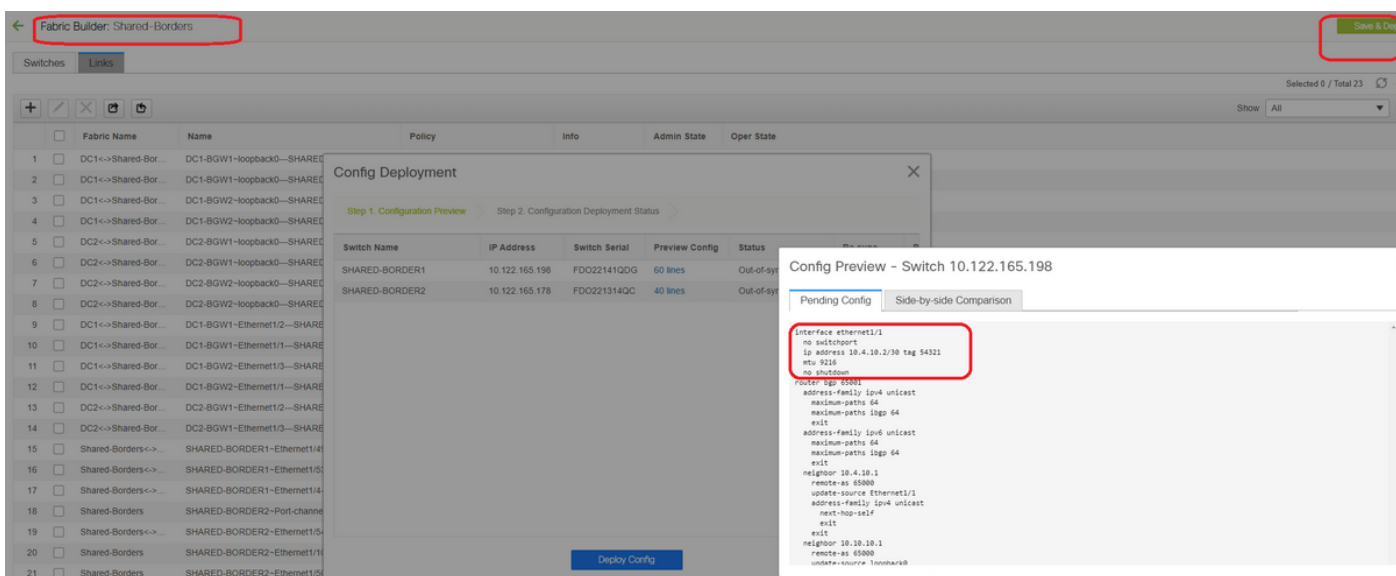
Fabric Builder: Shared-Borders

Save & De

Switches Links

Selected 0 / Total 23

Show All

| | Fabric Name | Name | Policy | Info | Admin State | Oper State |
|---|---|---|---|---|---|---|
| 1 | DC1<->Shared-Bor... | DC1-BGW1~loopback0---SHARED | | | | |
| 2 | DC1<->Shared-Bor... | DC1-BGW1~loopback0---SHARED | | | | |
| 3 | DC1<->Shared-Bor... | DC1-BGW2~loopback0---SHARED | | | | |
| 4 | DC1<->Shared-Bor... | DC1-BGW2~loopback0---SHARED | | | | |
| 5 | DC2<->Shared-Bor... | DC2-BGW1~loopback0---SHARED | | | | |
| 6 | DC2<->Shared-Bor... | DC2-BGW1~loopback0---SHARED | | | | |
| 7 | DC2<->Shared-Bor... | DC2-BGW2~loopback0---SHARED | | | | |
| 8 | DC2<->Shared-Bor... | DC2-BGW2~loopback0---SHARED | | | | |
| 9 | DC1<->Shared-Bor... | DC1-BGW1~Ethernet1/2---SHARE | | | | |
| 10 | DC1<->Shared-Bor... | DC1-BGW1~Ethernet1/1---SHARE | | | | |
| 11 | DC1<->Shared-Bor... | DC1-BGW2~Ethernet1/3---SHARE | | | | |
| 12 | DC1<->Shared-Bor... | DC1-BGW2~Ethernet1/1---SHARE | | | | |
| 13 | DC2<->Shared-Bor... | DC2-BGW1~Ethernet1/2---SHARE | | | | |
| 14 | DC2<->Shared-Bor... | DC2-BGW1~Ethernet1/3---SHARE | | | | |
| 15 | Shared-Borders<->... | SHARED-BORDER1~Ethernet1/4 | | | | |
| 16 | Shared-Borders<->... | SHARED-BORDER1~Ethernet1/5 | | | | |
| 17 | Shared-Borders<->... | SHARED-BORDER1~Ethernet1/4 | | | | |
| 18 | Shared-Borders | SHARED-BORDER2~Port-channe | | | | |
| 19 | Shared-Borders<->... | SHARED-BORDER2~Ethernet1/5 | | | | |
| 20 | Shared-Borders | SHARED-BORDER2~Ethernet1/1 | | | | |
| 21 | Shared-Borders | SHARED-BORDER2~Ethernet1/5 | | | | |

Config Deployment

Step 1. Configuration Preview Step 2. Configuration Deployment Status

| Switch Name | IP Address | Switch Serial | Preview Config | Status |
|---|---|---|---|---|
| SHARED-BORDER1 | 10.122.165.198 | FDO22141QDG | 60 lines | Out-of-syn |
| SHARED-BORDER2 | 10.122.165.178 | FDO221314QC | 40 lines | Out-of-syn |

Deploy Config

Config Preview - Switch 10.122.165.198

Pending Config Side-by-side Comparison

interface ethernet1/1
no switchport
ip address 10.4.10.2/30 tag 54321
mtu 9216
no shutdown
router bgp 65001
address-family ipv4 unicast
maximum-paths 64
maximum-paths ibgp 64
exit
address-family ipv6 unicast
maximum-paths 64
maximum-paths ibgp 64
exit
neighbor 10.4.10.1
remote-as 65000
update-source Ethernet1/1
address-family ipv4 unicast
next-hop-self
exit
exit
neighbor 10.10.10.1
remote-as 65000
update-source loopback0